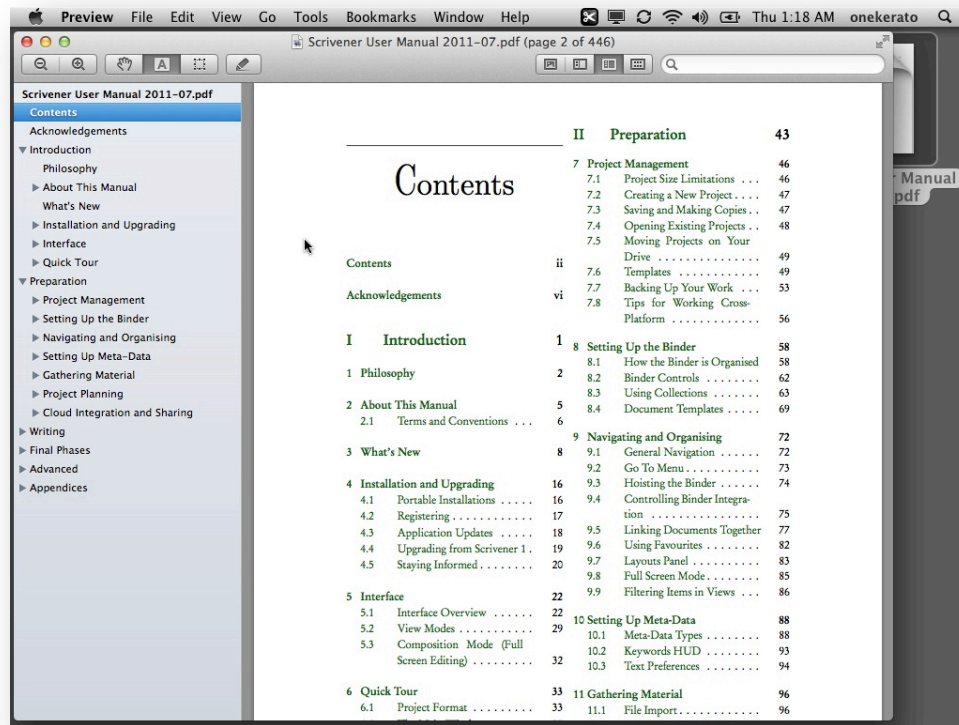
Preview File Edit View Go Tools Bookmarks Window Help Thu 1:18 AM onekerato

Scrivener User Manual 2011-07.pdf (page 2 of 446)

Scrivener User Manual 2011-07.pdf
Contents
Acknowledgements
Introduction
Philosophy
About This Manual
What's New
Installation and Upgrading
Interface
Quick Tour
Preparation
Project Management
Setting Up the Binder
Navigating and Organising
Setting Up Meta-Data
Gathering Material
Project Planning
Cloud Integration and Sharing
Writing
Final Phases
Advanced
Appendices

Manual
pdf

Contents

Contents ii

Acknowledgements vi

I Introduction 1

1 Philosophy 2

2 About This Manual 5
2.1 Terms and Conventions . . . 6

3 What's New 8

4 Installation and Upgrading 16
4.1 Portable Installations . . . . . 16
4.2 Registering . . . . . . . . . . . . 17
4.3 Application Updates . . . . . 18
4.4 Upgrading from Scrivener 1 . 19
4.5 Staying Informed . . . . . . . . 20

5 Interface 22
5.1 Interface Overview . . . . . . 22
5.2 View Modes . . . . . . . . . . . 29
5.3 Composition Mode (Full Screen Editing) . . . . . . . . . 32

6 Quick Tour 33
6.1 Project Format . . . . . . . . . 33

II Preparation 43

7 Project Management 46
7.1 Project Size Limitations . . . 46
7.2 Creating a New Project . . . . 47
7.3 Saving and Making Copies . . 47
7.4 Opening Existing Projects . . 48
7.5 Moving Projects on Your Drive . . . . . . . . . . . . . . . 49
7.6 Templates . . . . . . . . . . . . 49
7.7 Backing Up Your Work . . . 53
7.8 Tips for Working Cross-Platform . . . . . . . . . . . . . 56

8 Setting Up the Binder 58
8.1 How the Binder is Organised 58
8.2 Binder Controls . . . . . . . . 62
8.3 Using Collections . . . . . . . 63
8.4 Document Templates . . . . . 69

9 Navigating and Organising 72
9.1 General Navigation . . . . . . 72
9.2 Go To Menu . . . . . . . . . . . 73
9.3 Hoisting the Binder . . . . . . 74
9.4 Controlling Binder Integration . . . . . . . . . . . . . . . . 75
9.5 Linking Documents Together 77
9.6 Using Favourites . . . . . . . . 82
9.7 Layouts Panel . . . . . . . . . . 83
9.8 Full Screen Mode . . . . . . . . 85
9.9 Filtering Items in Views . . . 86

10 Setting Up Meta-Data 88
10.1 Meta-Data Types . . . . . . . . 88
10.2 Keywords HUD . . . . . . . . 93
10.3 Text Preferences . . . . . . . . 94

11 Gathering Material 96
11.1 File Import . . . . . . . . . . . . 96